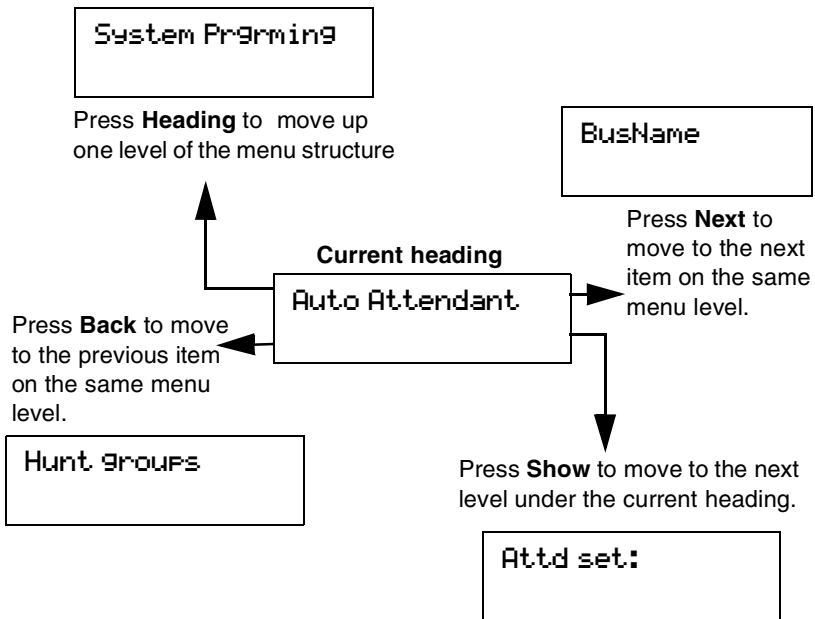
System Prgrming

Press **Heading** to move up one level of the menu structure

BusName

Press **Next** to move to the next item on the same menu level.

Current heading

Auto Attendant

Press **Back** to move to the previous item on the same menu level.

Hunt groups

Press **Show** to move to the next level under the current heading.

Attd set: